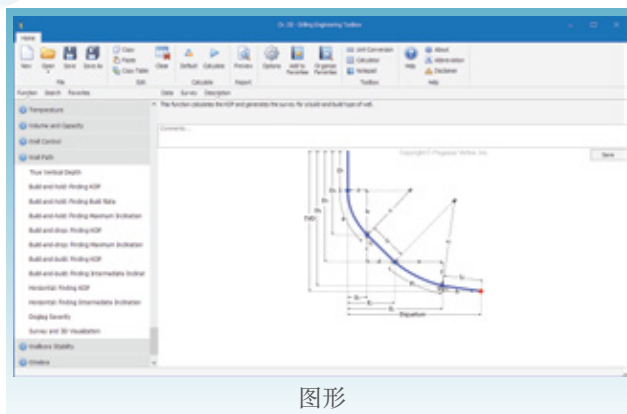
Dr. DE - Drilling Engineering Toolbox

Home

New Open Save Save As
File

Copy
Paste
Copy Table
Edit

Clear

Default Calculate
Calculate

Preview
Report

Options Add to Favorites Organize Favorites

Unit Conversion
Calculator
Notepad
Toolbox

Help

About
Abbreviation
Disclaimer
Help

Function Search Favorites

Data Survey Description

Temperature

Volume and Capacity

Well Control

Well Path

True Vertical Depth

Build and Hold: Finding KOP

Build and Hold: Finding Build Rate

Build and Hold: Finding Maximum Inclination

Build and drop: Finding KOP

Build and drop: Finding Maximum Inclination

Build and Build: Finding KOP

Build and Build: Finding Intermediate Inclinat

Horizontal: Finding KOP

Horizontal: Finding Intermediate Inclination

Dogleg Severity

Survey and 3D Visualization

Wellbore Stability

Wireline

* This function calculates the KOP and generates the survey for a build and build type of well.

Comments

Copyright © Pegasus Vertex, Inc.

Save

TVD

Departure

图形